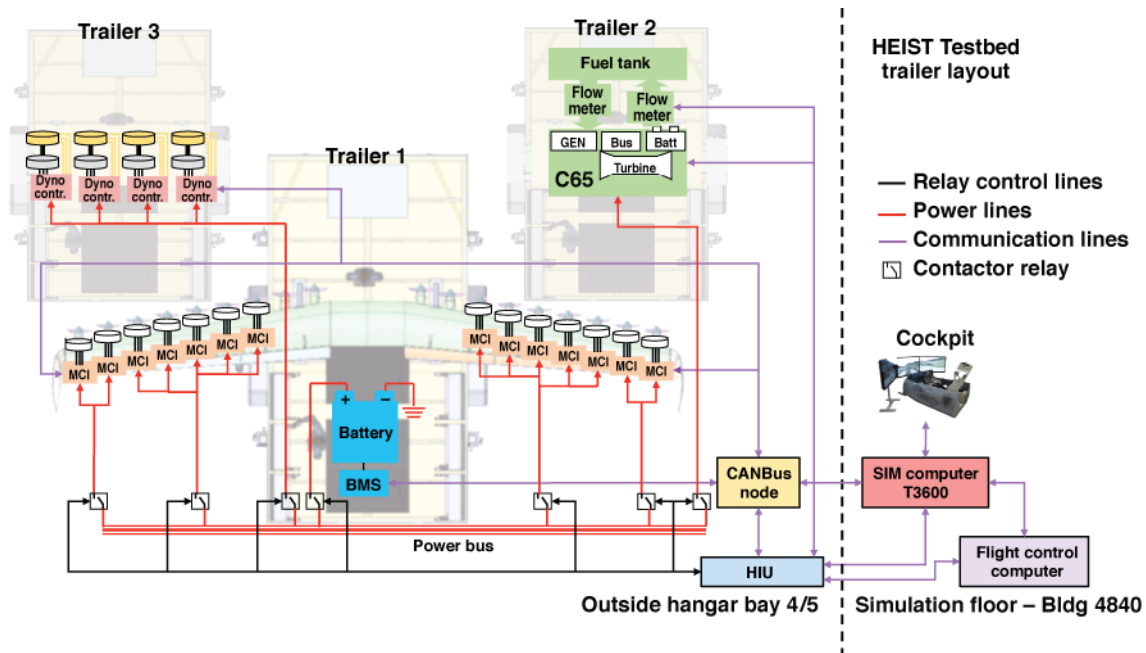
Trailer 3

Trailer 2

Trailer 1

HEIST Testbed trailer layout

Fuel tank

Flow meter

Flow meter

GEN

Bus

Batt

Turbine

C65

Dyno contr.

Dyno contr.

Dyno contr.

Dyno contr.

Relay control lines

Power lines

Communication lines

Contactor relay

MCI MCI MCI MCI MCI MCI MCI

MCI MCI MCI MCI MCI MCI MCI

Cockpit

+ −

Battery

BMS

CANBus node

SIM computer T3600

Power bus

HIU

Flight control computer

Outside hangar bay 4/5

Simulation floor – Bldg 4840